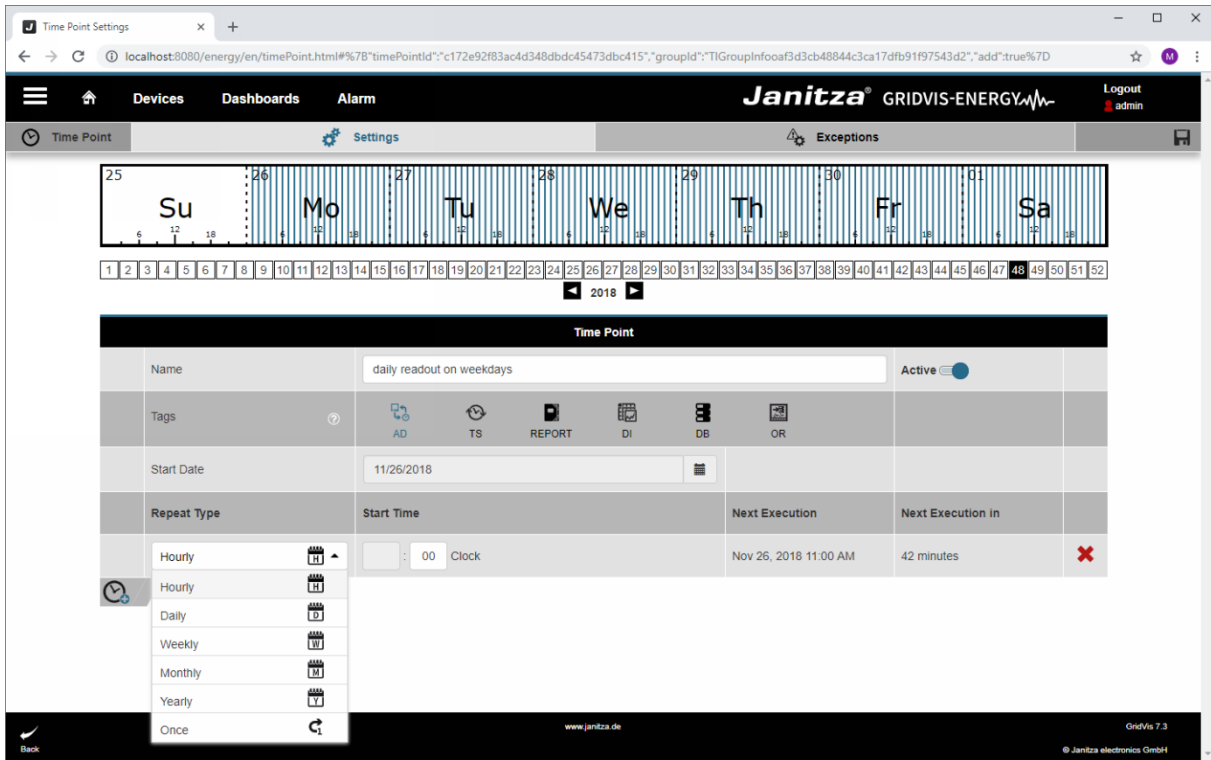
Time Point Settings × +

localhost:8080/energy/en/timePoint.html#%7B"timePointId":"c172e92f83ac4d348dbdc45473dbc415","groupId":"TIGroupInfooaf3d3cb48844c3ca17dfb91f97543d2","add":true%7D

Devices Dashboards Alarm

Janitza® GRIDVIS-ENERGY

Logout
admin

Time Point Settings Exceptions

25 Su 6 12 18 | 26 Mo 6 12 18 | 27 Tu 6 12 18 | 28 We 6 12 18 | 29 Th 6 12 18 | 30 Fr 6 12 18 | 01 Sa 6 12 18

1 2 3 4 5 6 7 8 9 10 11 12 13 14 15 16 17 18 19 20 21 22 23 24 25 26 27 28 29 30 31 32 33 34 35 36 37 38 39 40 41 42 43 44 45 46 47 48 49 50 51 52

2018

Time Point

| | | | | |
|---|---|---|---|---|
| Name | daily readout on weekdays | | Active | |
| Tags | AD TS REPORT DI DB OR | | | |
| Start Date | 11/26/2018 | | | |
| Repeat Type | Start Time | Next Execution | Next Execution in | |
| Hourly | : 00 Clock | Nov 26, 2018 11:00 AM | 42 minutes | |

Hourly
Daily
Weekly
Monthly
Yearly
Once

Back
www.janitza.de
GridVis 7.3
© Janitza electronics GmbH